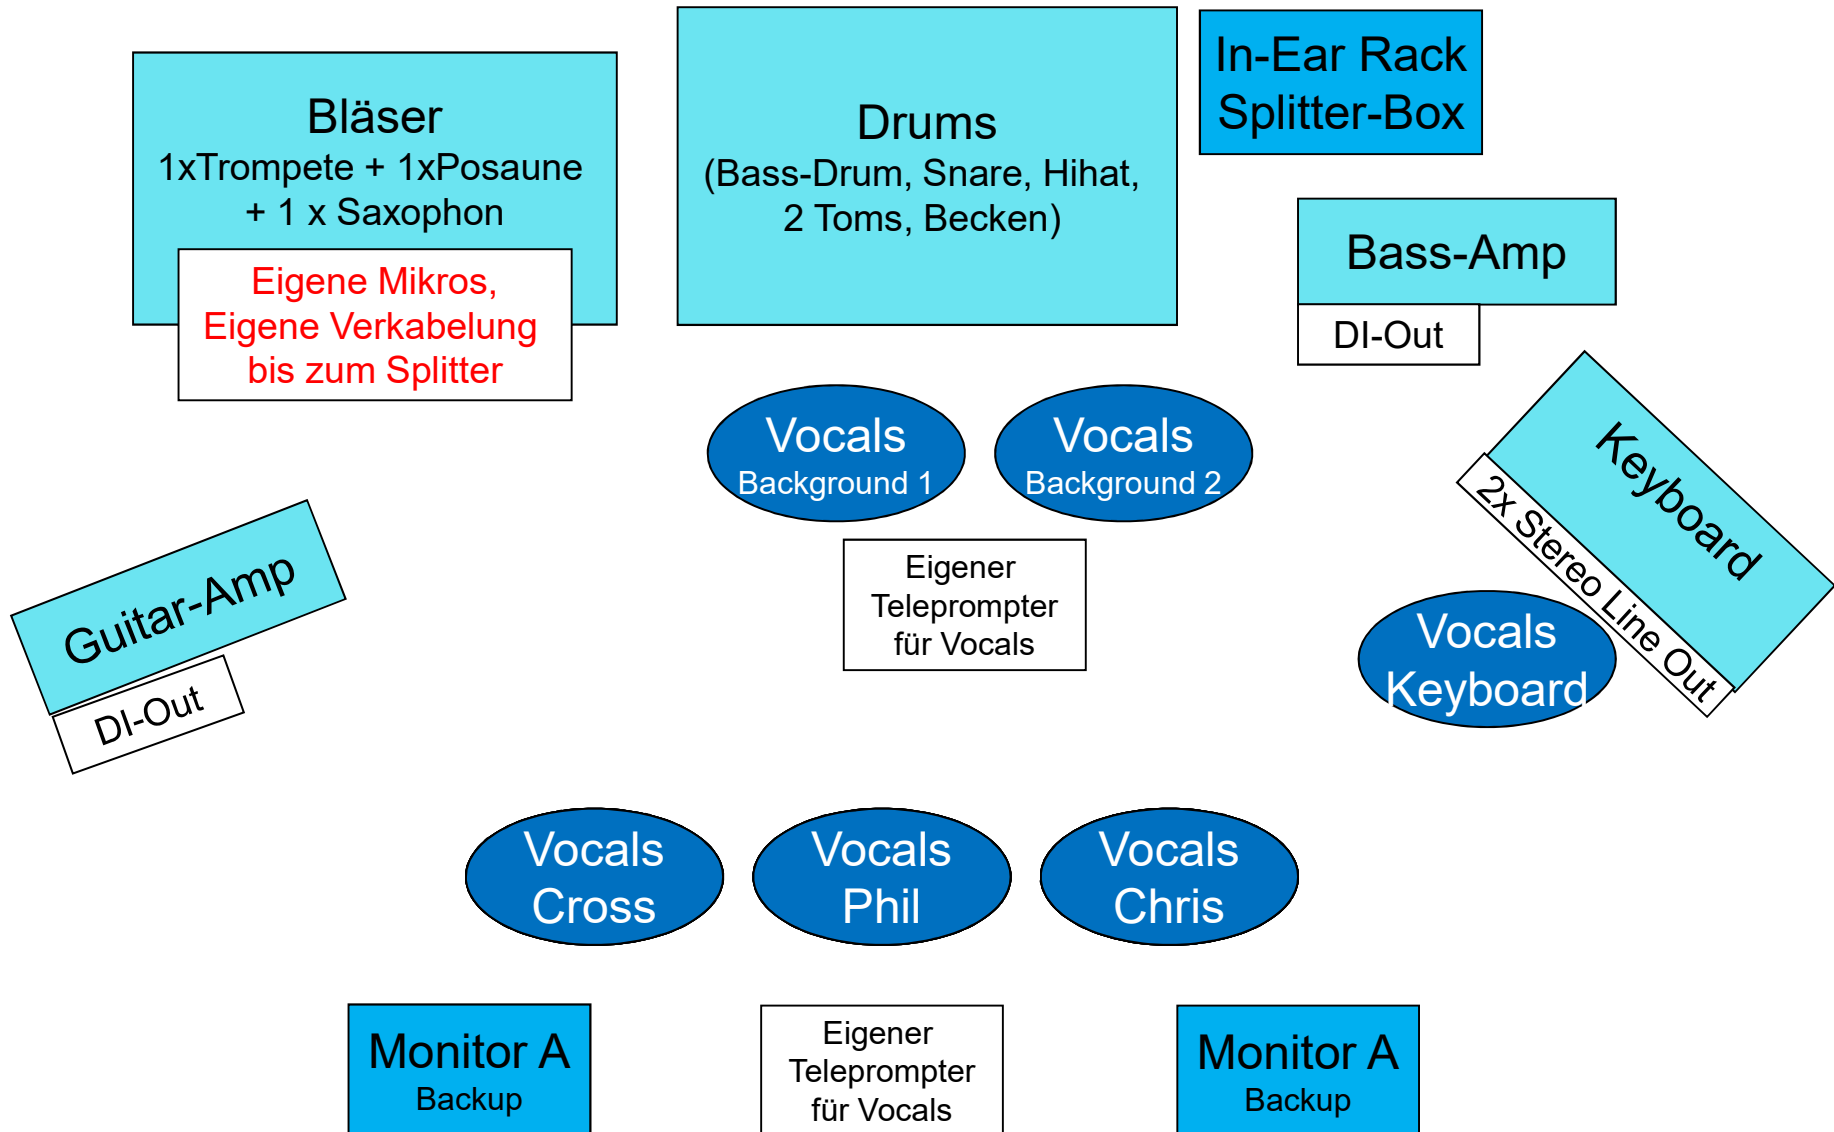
Bläser
1xTrompete + 1xPosaune + 1 x Saxophon

Eigene Mikros,
Eigene Verkabelung
bis zum Splitter

Drums
(Bass-Drum, Snare, Hihat, 2 Toms, Becken)

In-Ear Rack
Splitter-Box

Bass-Amp

DI-Out

Vocals
Background 1

Vocals
Background 2

Keyboard

2x Stereo Line Out

Guitar-Amp

DI-Out

Eigener
Teleprompter
für Vocals

Vocals
Keyboard

Vocals
Cross

Vocals
Phil

Vocals
Chris

Monitor A
Backup

Eigener
Teleprompter
für Vocals

Monitor A
Backup